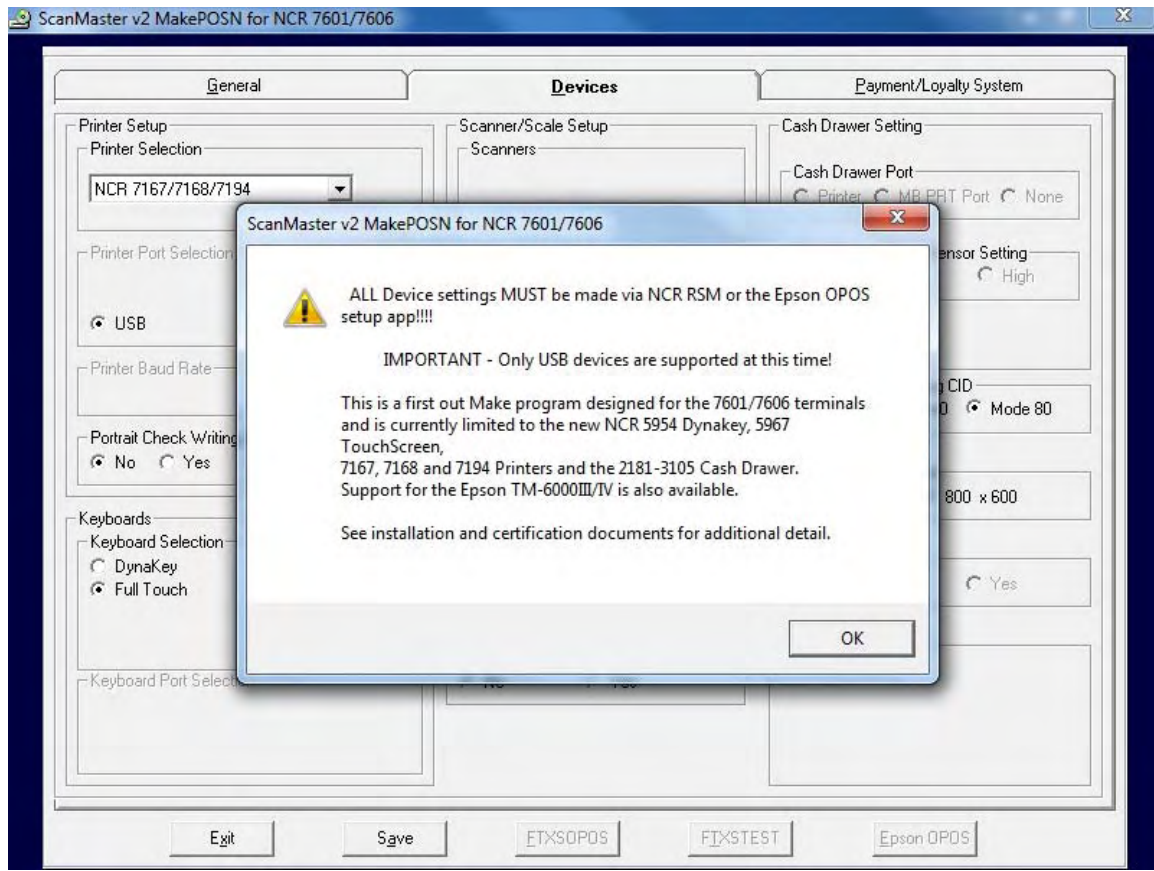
ScanMaster v2 MakePOSN for NCR 7601/7606

General

Devices

Payment/Loyalty System

Printer Setup

Printer Selection

NCR 7167/7168/7194

Printer Port Selection

USB

Printer Baud Rate

Portrait Check Writing

No Yes

Keyboards

Keyboard Selection

DynaKey

Full Touch

Keyboard Port Select

Scanner/Scale Setup

Scanners

No Yes

Cash Drawer Setting

Cash Drawer Port

Printer MB PRT Port None

ensor Setting

High

CID

Mode 80

800 x 600

Yes

ScanMaster v2 MakePOSN for NCR 7601/7606

ALL Device settings MUST be made via NCR RSM or the Epson OPOS setup app!!!!

IMPORTANT - Only USB devices are supported at this time!

This is a first out Make program designed for the 7601/7606 terminals and is currently limited to the new NCR 5954 Dynakey, 5967 TouchScreen,
7167, 7168 and 7194 Printers and the 2181-3105 Cash Drawer.
Support for the Epson TM-6000III/IV is also available.

See installation and certification documents for additional detail.

OK

Exit

Save

FTXSOPOS

FTXSTEST

Epson OPOS